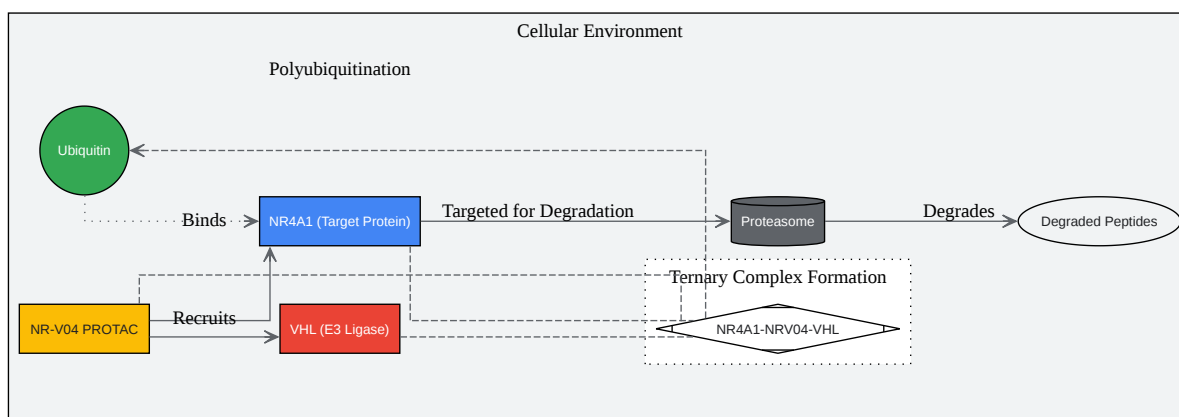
Cellular Environment

Polyubiquitination

Ubiquitin

Binds

NR4A1 (Target Protein)

Targeted for Degradation

Proteasome

Degrades

Degraded Peptides

Ternary Complex Formation

NR-V04 PROTAC

Recruits

VHL (E3 Ligase)

NR4A1-NRV04-VHL